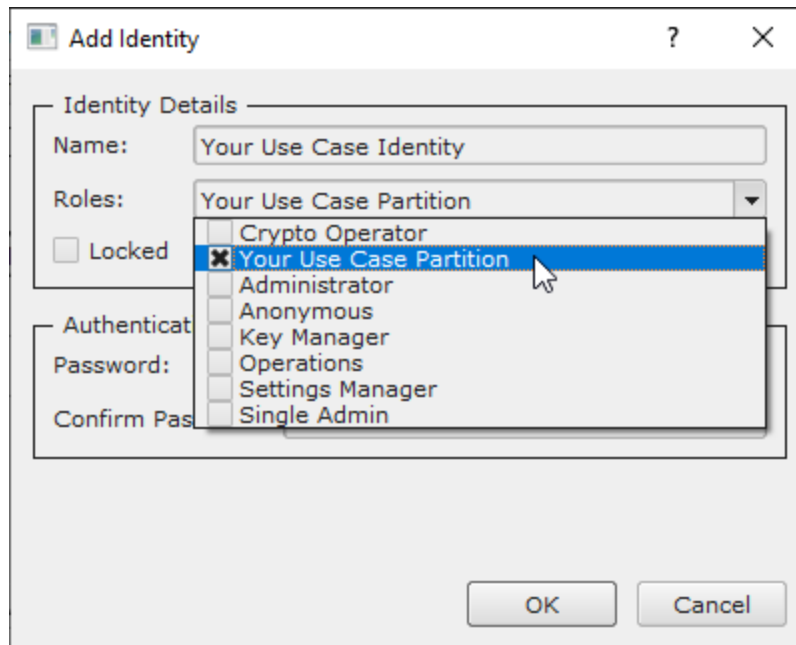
Add Identity ? ×

Identity Details
Name: Your Use Case Identity
Roles: Your Use Case Partition
Locked

Crypto Operator
Your Use Case Partition
Administrator
Anonymous
Key Manager
Operations
Settings Manager
Single Admin

Authenticat
Password:
Confirm Pas

OK Cancel